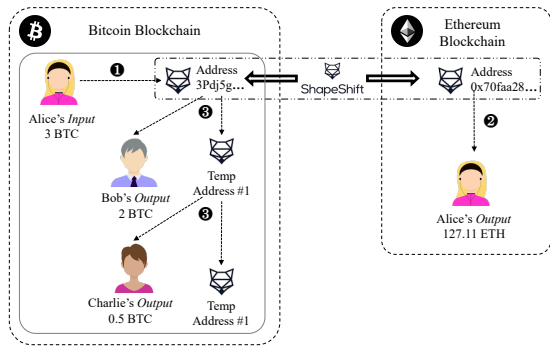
Bitcoin Blockchain

Ethereum Blockchain

Alice's *Input* 3 BTC

❶

Address 3Pdj5g...

ShapeShift

Address 0x70faa28...

❷

❸

Bob's *Output* 2 BTC

Temp Address #1

❸

Alice's *Output* 127.11 ETH

Charlie's *Output* 0.5 BTC

Temp Address #1